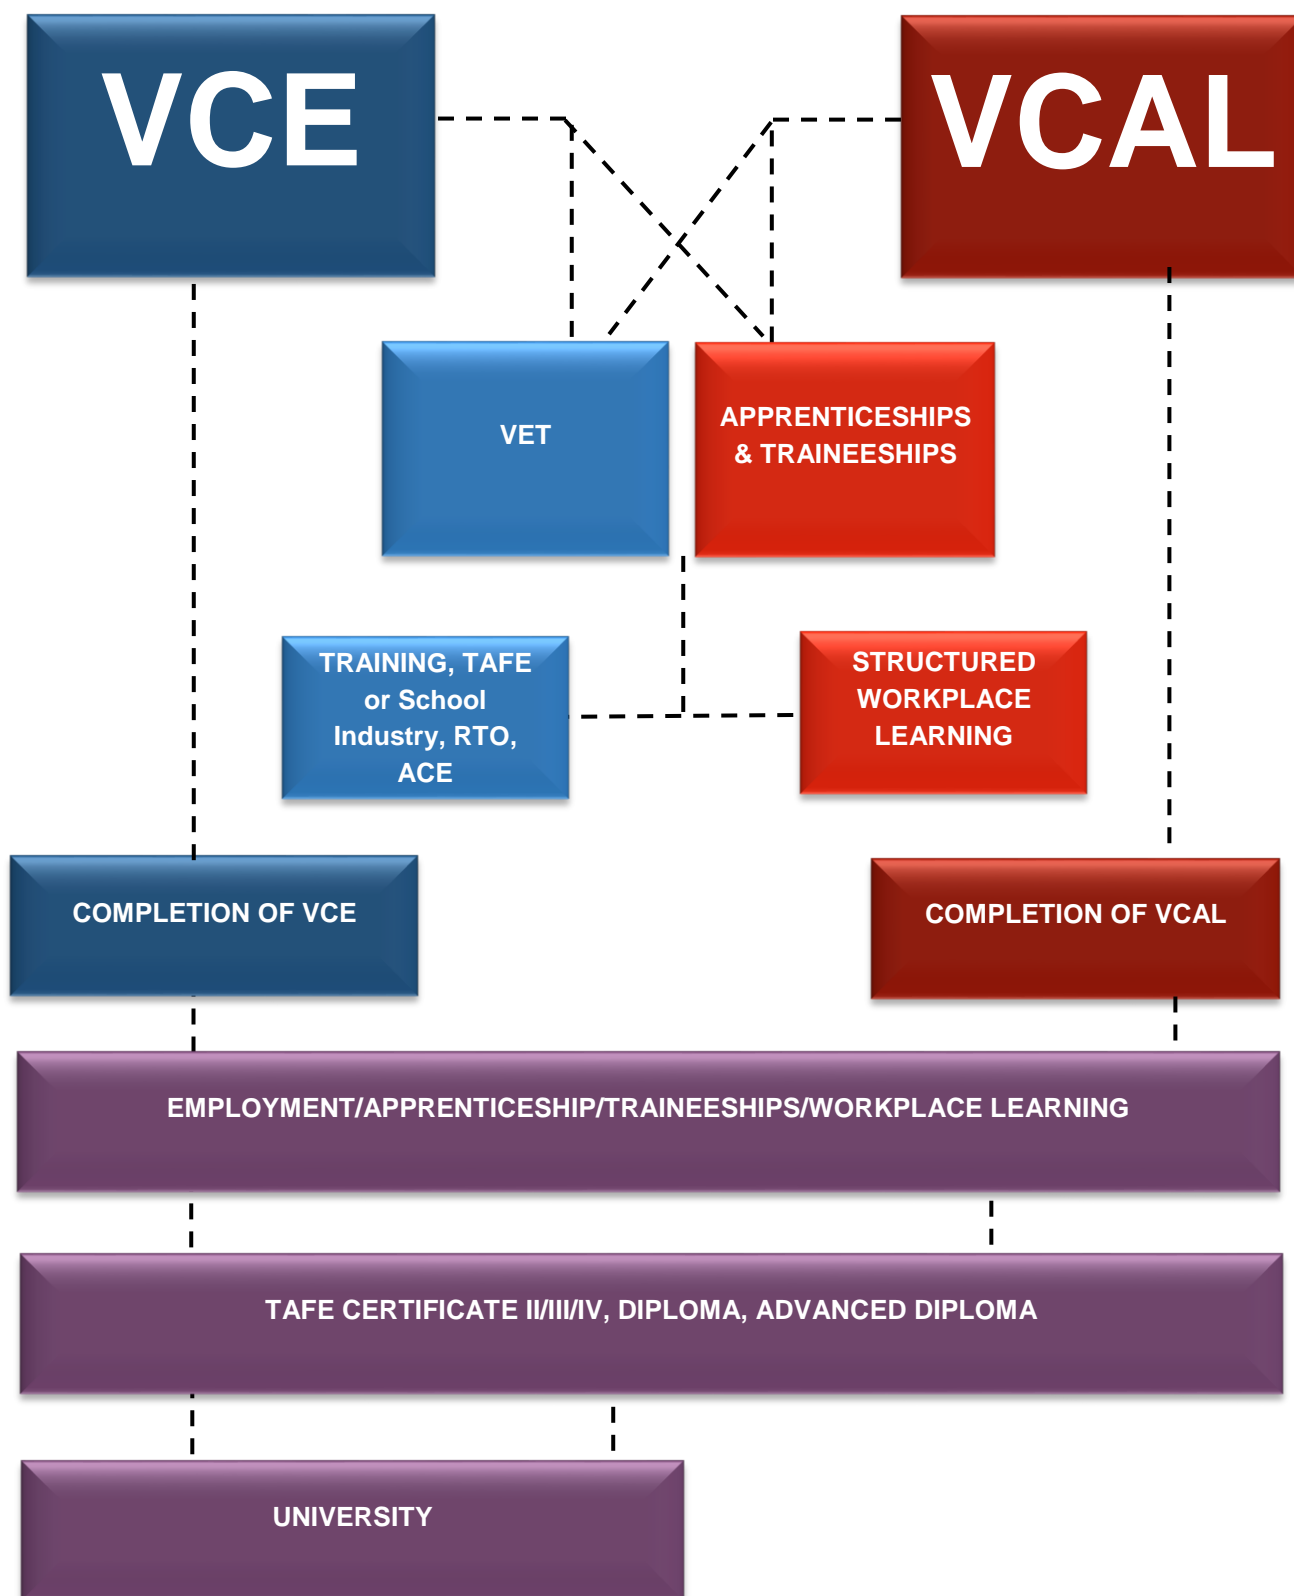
VCE

VCAL

VET

APPRENTICESHIPS & TRAINEESHIPS

TRAINING, TAFE or School Industry, RTO, ACE

STRUCTURED WORKPLACE LEARNING

COMPLETION OF VCE

COMPLETION OF VCAL

EMPLOYMENT/APPRENTICESHIP/TRAINEESHIPS/WORKPLACE LEARNING

TAFE CERTIFICATE II/III/IV, DIPLOMA, ADVANCED DIPLOMA

UNIVERSITY